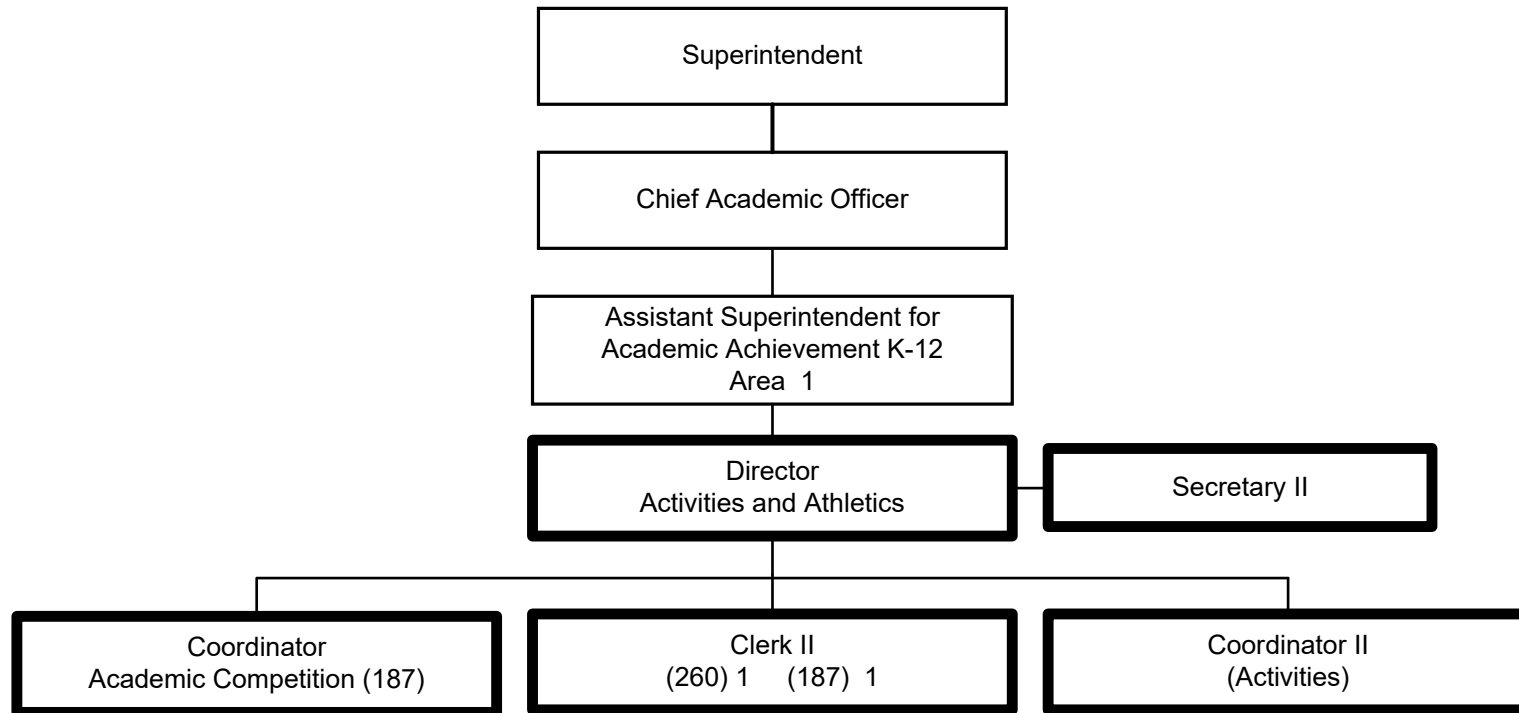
Superintendent

Chief Academic Officer

Assistant Superintendent for Academic Achievement K-12 Area 1

Director Activities and Athletics

Secretary II

Coordinator Academic Competition (187)

Clerk II (260) 1 (187) 1

Coordinator II (Activities)